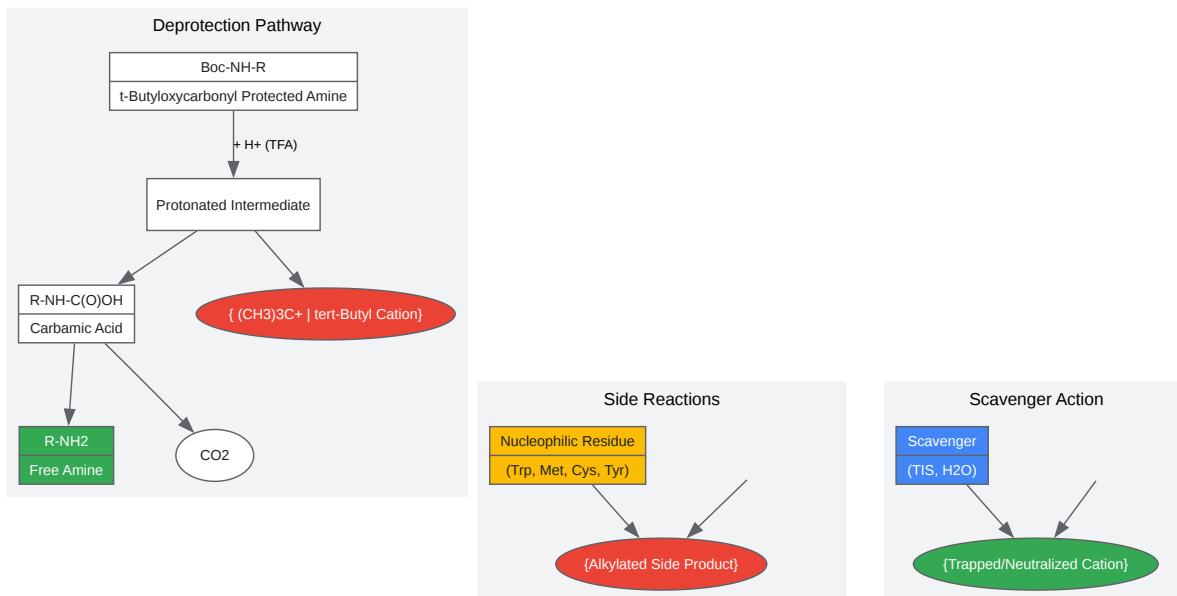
Deprotection Pathway

Boc-NH-R

t-Butyloxycarbonyl Protected Amine

+ H+ (TFA)

Protonated Intermediate

R-NH-C(O)OH

Carbamic Acid

{ (CH3)3C+ | tert-Butyl Cation}

R-NH2

Free Amine

CO2

Side Reactions

Nucleophilic Residue

(Trp, Met, Cys, Tyr)

{Alkylated Side Product}

Scavenger Action

Scavenger

(TIS, H2O)

{Trapped/Neutralized Cation}